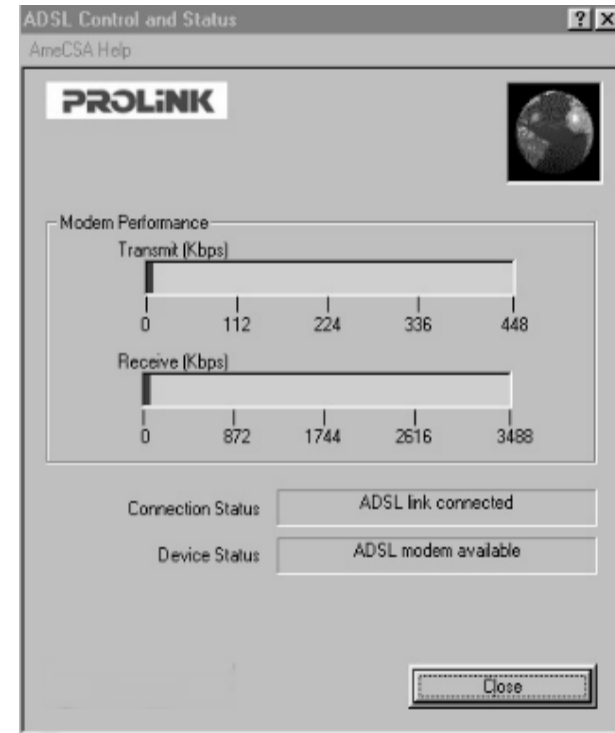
ADSL Control and Status ? X

AmeCSA Help

PROLiNK

Modem Performance

Transmit (Kbps)

0 112 224 336 448

Receive (Kbps)

0 872 1744 2616 3488

Connection Status ADSL link connected

Device Status ADSL modem available

Close